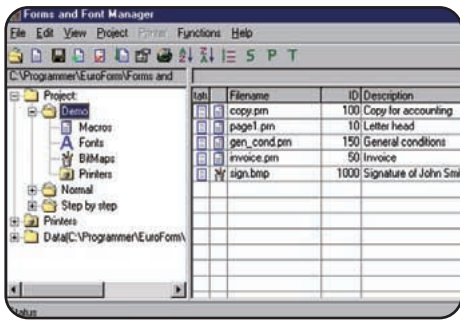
Forms and Font Manager

File Edit View Project Printer Functions Help

S P T

C:\Programmer\EuroForm\Forms and

Project
Demo
Macros
Fonts
BitMaps
Printers
Normal
Step by step
Printers
Data|C:\Programmer\EuroForm\

| Lgh |  | Filename | ID | Description |
|---|---|---|---|---|
|  |  | copy.prn | 100 | Copy for accounting |
|  |  | page1.prn | 10 | Letter head |
|  |  | gen_cond.prn | 150 | General conditions |
|  |  | invoice.prn | 50 | Invoice |
|  |  | sign.bmp | 1000 | Signature of John Smi |

Status